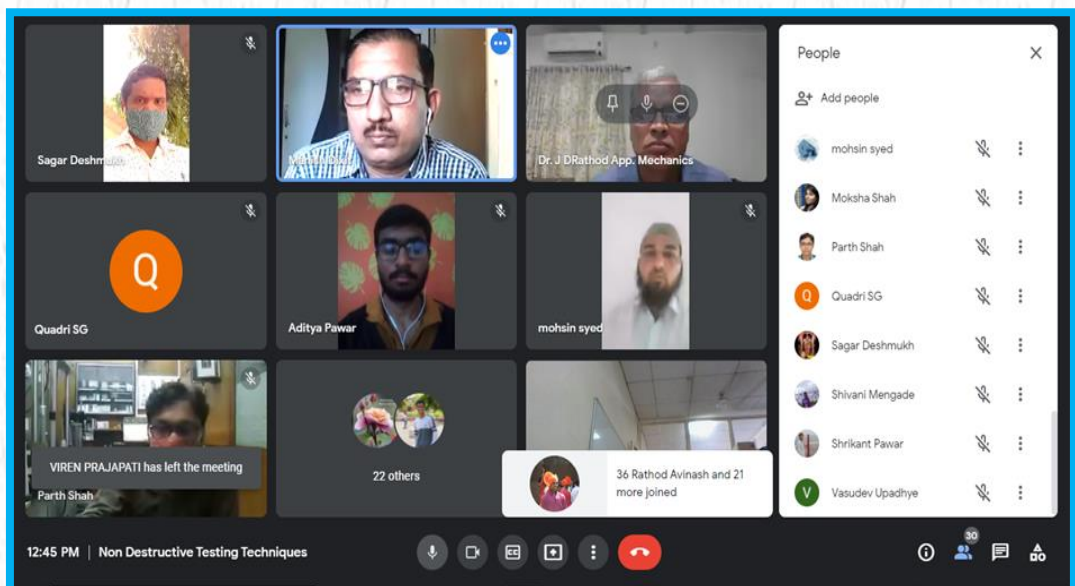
Sagar Deshmukh

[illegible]

Dr. J DRathod App. Mechanics

Q

Quadri SG

Aditya Pawar

mohsin syed

VIREN PRAJAPATI has left the meeting

Parth Shah

22 others

36 Rathod Avinash and 21 more joined

People

Add people

mohsin syed

Moksha Shah

Parth Shah

Q Quadri SG

Sagar Deshmukh

Shivani Mengade

Shrikant Pawar

V Vasudev Upadhye

12:45 PM | Non Destructive Testing Techniques

30